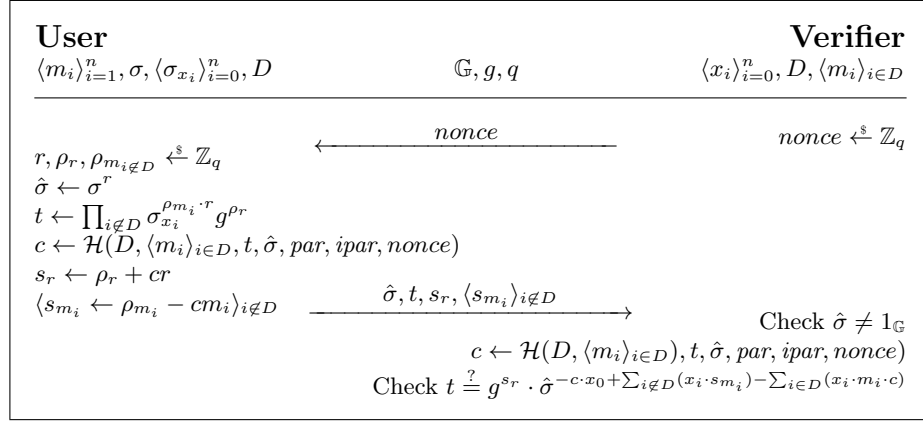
**User** **Verifier**

$\langle m_i \rangle_{i=1}^n, \sigma, \langle \sigma_{x_i} \rangle_{i=0}^n, D$ $\mathbb{G}, g, q$ $\langle x_i \rangle_{i=0}^n, D, \langle m_i \rangle_{i \in D}$

$nonce$ $nonce \xleftarrow{\$} \mathbb{Z}_q$

$r, \rho_r, \rho_{m_{i \notin D}} \xleftarrow{\$} \mathbb{Z}_q$

$\hat{\sigma} \leftarrow \sigma^r$

$t \leftarrow \prod_{i \notin D} \sigma_{x_i}^{\rho_{m_i} \cdot r} g^{\rho_r}$

$c \leftarrow \mathcal{H}(D, \langle m_i \rangle_{i \in D}, t, \hat{\sigma}, par, ipar, nonce)$

$s_r \leftarrow \rho_r + cr$

$\langle s_{m_i} \leftarrow \rho_{m_i} - cm_i \rangle_{i \notin D}$ $\hat{\sigma}, t, s_r, \langle s_{m_i} \rangle_{i \notin D}$

Check $\hat{\sigma} \neq 1_{\mathbb{G}}$

$c \leftarrow \mathcal{H}(D, \langle m_i \rangle_{i \in D}), t, \hat{\sigma}, par, ipar, nonce)$

Check $t \stackrel{?}{=} g^{s_r} \cdot \hat{\sigma}^{-c \cdot x_0 + \sum_{i \notin D}(x_i \cdot s_{m_i}) - \sum_{i \in D}(x_i \cdot m_i \cdot c)}$